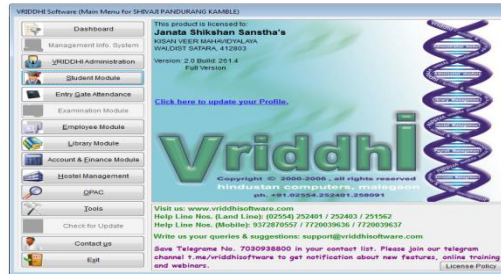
VRIDDHI Software (Main Menu for SHIVAJI PANDURANG KAMBLE)

Dashboard
Management Info. System
VRIDDHI Administration
Student Module
Entry Gate Attendance
Examination Module
Employee Module
Library Module
Account & Finance Module
Hostel Management
OPAC
Tools
Check for Update
Contact us
Exit

This product is licensed to:
Janata Shikshan Sanstha's
KISAN VEER MAHAVIDYALAYA
WALDIST SATARA, 412803

Version: 2.0 Build: 251.4
Full Version

Click here to update your Profile.

Vriddhi

Copyright © 2000-2006 , all rights reserved
hindustan computers, malegaon
ph. +91-02554-252401,258091

Visit us: www.vriddhisoftware.com
Help Line Nos. (Land Line): (02554) 252401 / 252403 / 251562
Help Line Nos. (Mobile): 9372870557 / 7720039636 / 7720039637
Write us your queries & suggestions: support@vriddhisoftware.com

Save Telegrame No. 7030938800 in your contact list. Please join our telegram channel t.me/vriddhisoftware to get notification about new features, online training and webinars.

License Policy